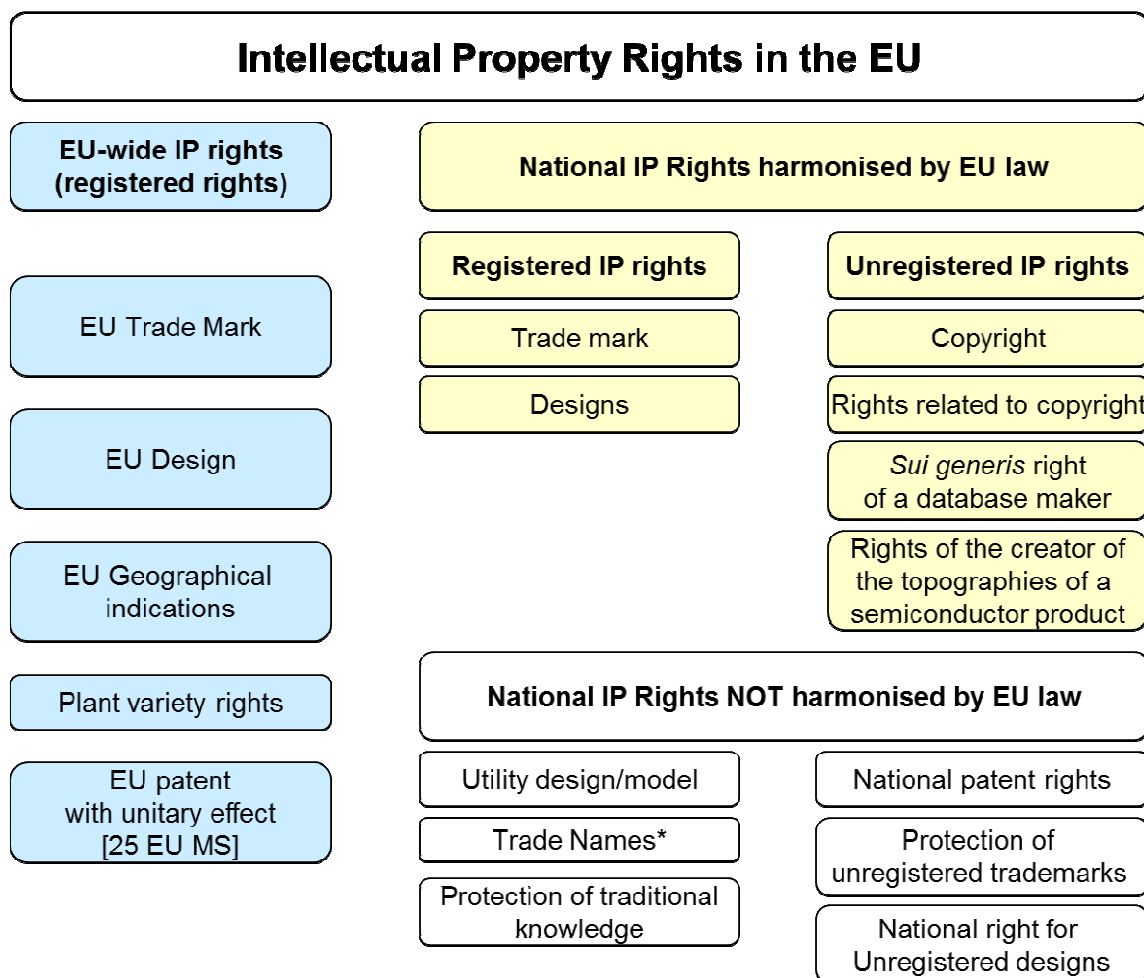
Intellectual Property Rights in the EU

EU-wide IP rights (registered rights)

EU Trade Mark

EU Design

EU Geographical indications

Plant variety rights

EU patent with unitary effect [25 EU MS]

National IP Rights harmonised by EU law

Registered IP rights

Trade mark

Designs

Unregistered IP rights

Copyright

Rights related to copyright

*Sui generis* right of a database maker

Rights of the creator of the topographies of a semiconductor product

National IP Rights NOT harmonised by EU law

Utility design/model

Trade Names*

Protection of traditional knowledge

National patent rights

Protection of unregistered trademarks

National right for Unregistered designs